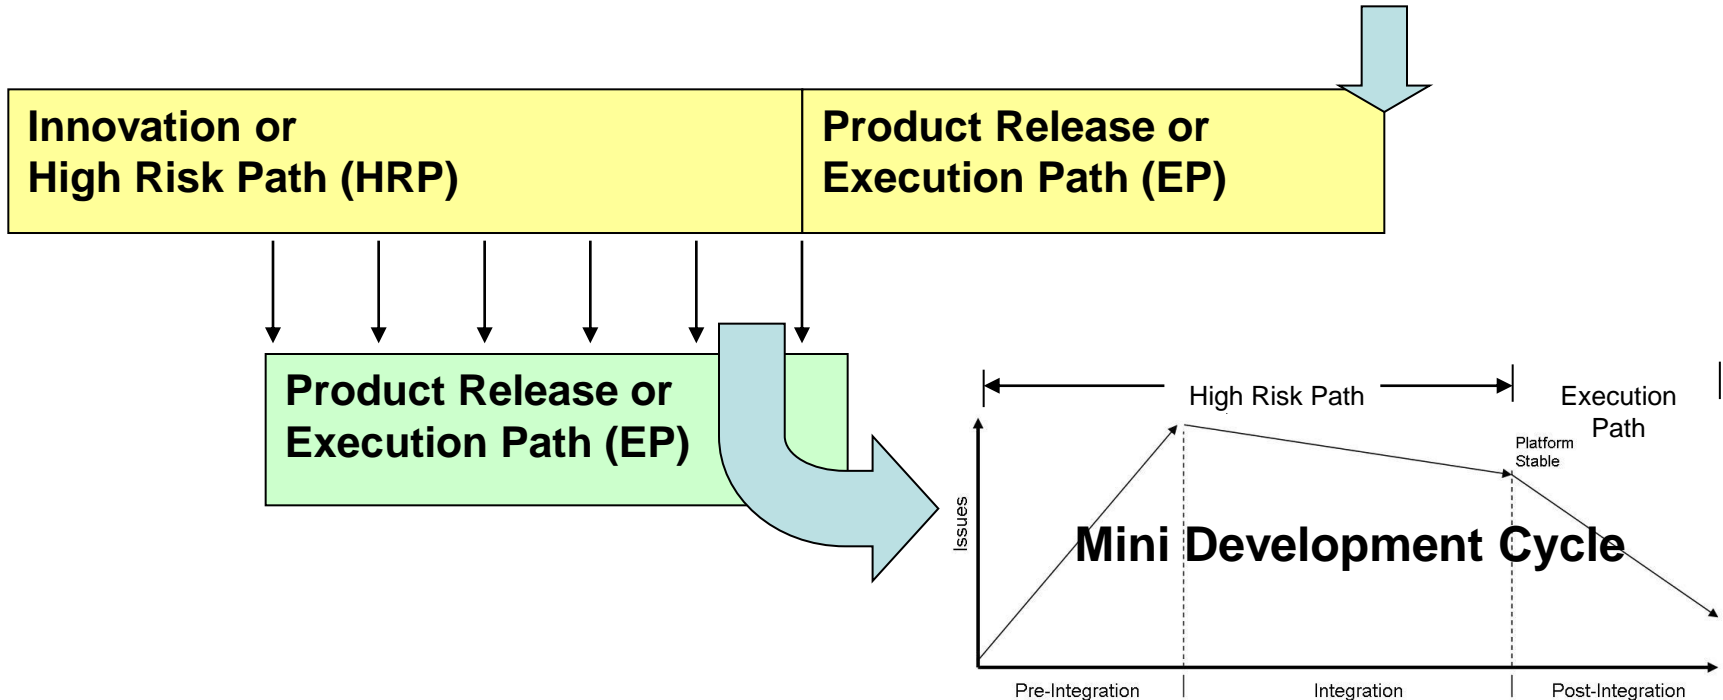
Innovation or
High Risk Path (HRP)

Product Release or
Execution Path (EP)

Product Release or
Execution Path (EP)

High Risk Path

Execution Path

Platform Stable

Issues

Mini Development Cycle

Pre-Integration

Integration

Post-Integration